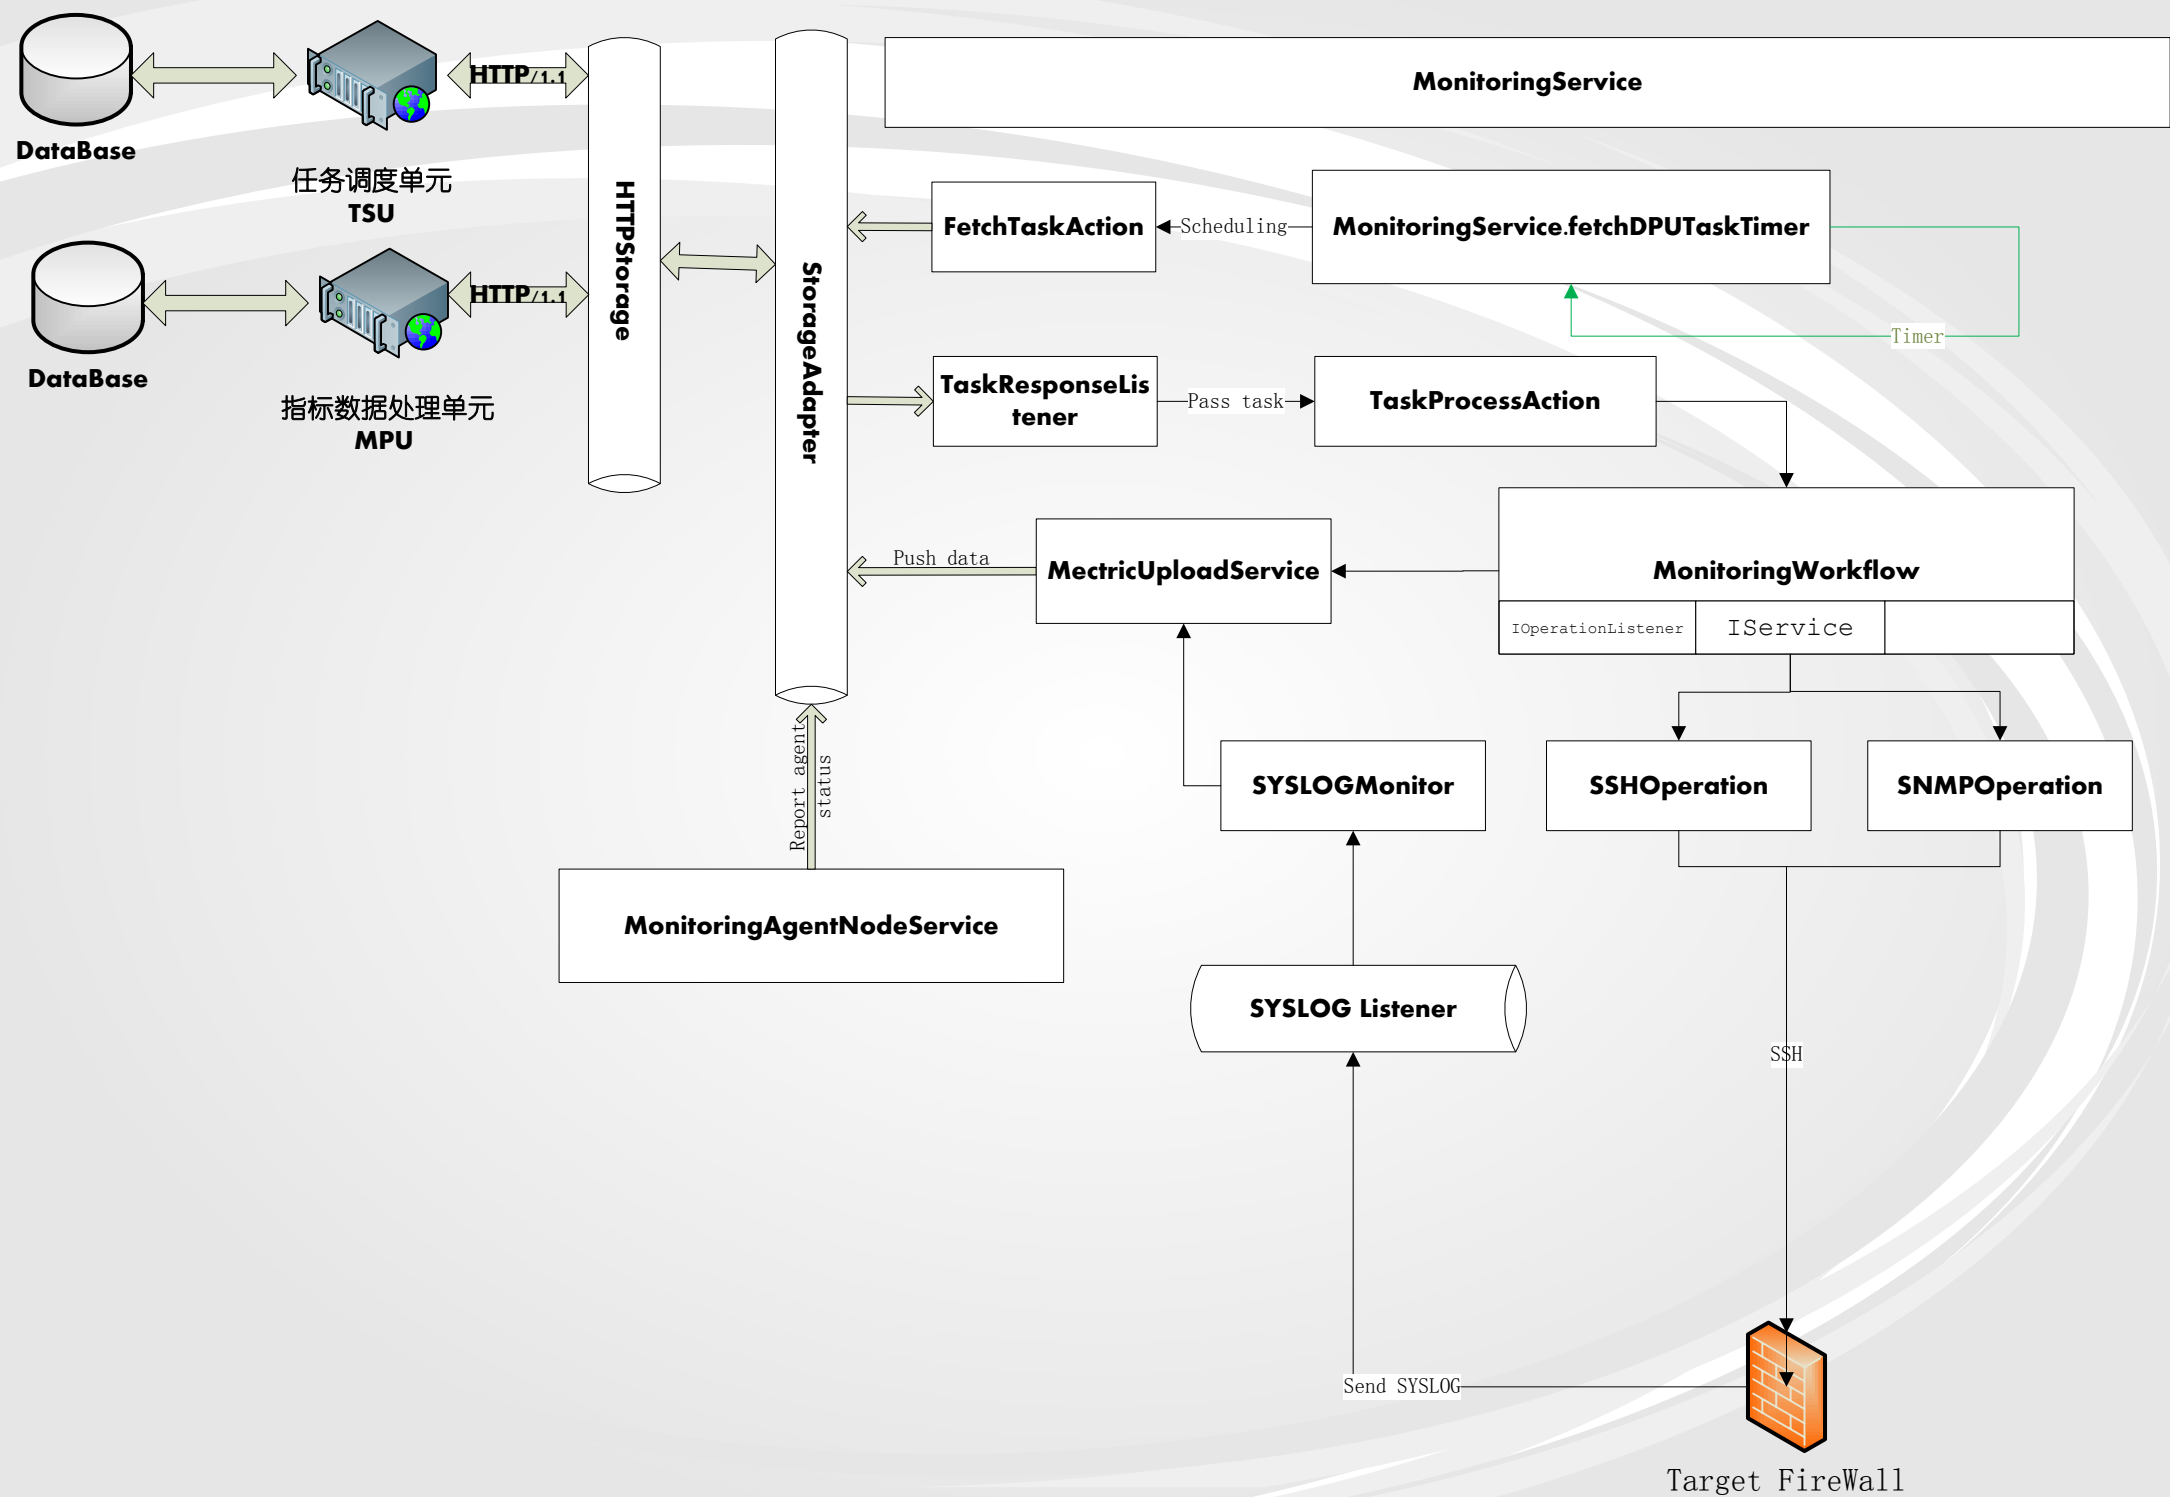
DataBase

HTTP/1.1

任务调度单元
TSU

DataBase

HTTP/1.1

指标数据处理单元
MPU

HTTPStorage

StorageAdapter

MonitoringService

FetchTaskAction

Scheduling

MonitoringService.fetchDPUTaskTimer

Timer

TaskResponseListener

Pass task

TaskProcessAction

Push data

MectricUploadService

MonitoringWorkflow

IOperationListener

IService

Report agent status

SYSLOGMonitor

SSHOperation

SNMPOperation

MonitoringAgentNodeService

SYSLOG Listener

SSH

Send SYSLOG

Target FireWall